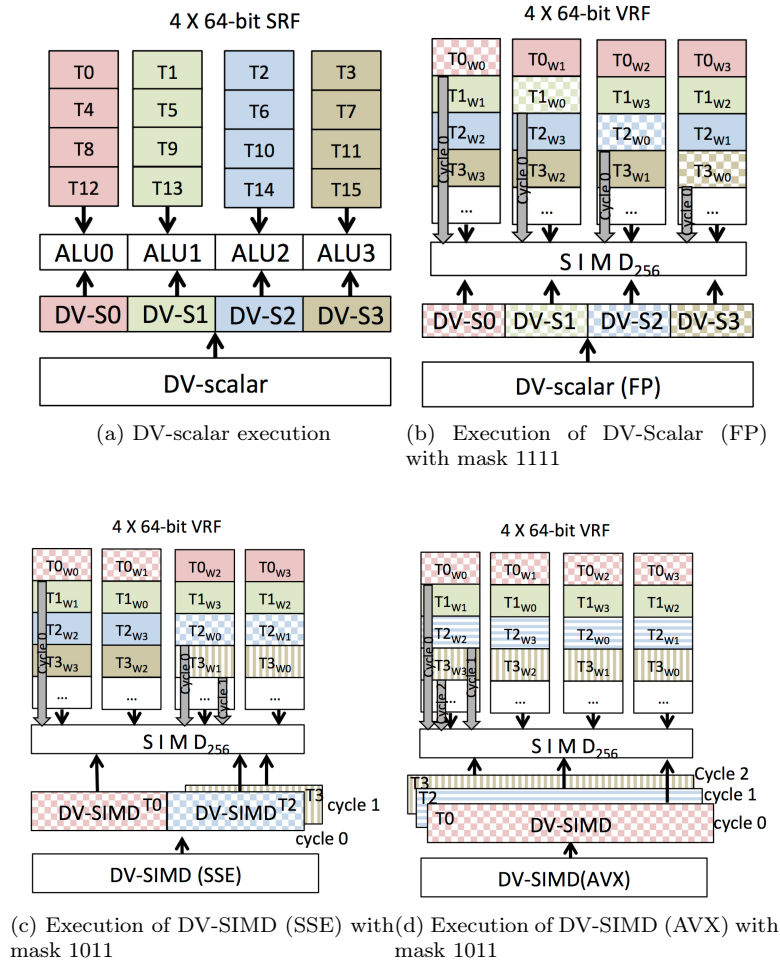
4 X 64-bit SRF

T0
T4
T8
T12

T1
T5
T9
T13

T2
T6
T10
T14

T3
T7
T11
T15

ALU0 ALU1 ALU2 ALU3

DV-S0 DV-S1 DV-S2 DV-S3

DV-scalar

(a) DV-scalar execution

4 X 64-bit VRF

$T0_{W0}$ $T1_{W1}$ $T2_{W2}$ $T3_{W3}$ ...
$T0_{W1}$ $T1_{W0}$ $T2_{W3}$ $T3_{W2}$ ...
$T0_{W2}$ $T1_{W3}$ $T2_{W0}$ $T3_{W1}$ ...
$T0_{W3}$ $T1_{W2}$ $T2_{W1}$ $T3_{W0}$ ...

cycle 0 cycle 0 cycle 0 cycle 0

S I M $D_{256}$

DV-S0 DV-S1 DV-S2 DV-S3

DV-scalar (FP)

(b) Execution of DV-Scalar (FP) with mask 1111

4 X 64-bit VRF

$T0_{W0}$ $T1_{W1}$ $T2_{W2}$ $T3_{W3}$ ...
$T0_{W1}$ $T1_{W0}$ $T2_{W3}$ $T3_{W2}$ ...
$T0_{W2}$ $T1_{W3}$ $T2_{W0}$ $T3_{W1}$ ...
$T0_{W3}$ $T1_{W2}$ $T2_{W1}$ $T3_{W0}$ ...

cycle 0 cycle 0 cycle 1

S I M $D_{256}$

DV-SIMD T0 DV-SIMD T2 T3 cycle 1

cycle 0

DV-SIMD (SSE)

(c) Execution of DV-SIMD (SSE) with mask 1011

4 X 64-bit VRF

$T0_{W0}$ $T1_{W1}$ $T2_{W2}$ $T3_{W3}$ ...
$T0_{W1}$ $T1_{W0}$ $T2_{W3}$ $T3_{W2}$ ...
$T0_{W2}$ $T1_{W3}$ $T2_{W0}$ $T3_{W1}$ ...
$T0_{W3}$ $T1_{W2}$ $T2_{W1}$ $T3_{W0}$ ...

cycle 0 cycle 1 cycle 2

S I M $D_{256}$

T3 Cycle 2
T2 cycle 1
T0 DV-SIMD cycle 0

DV-SIMD(AVX)

(d) Execution of DV-SIMD (AVX) with mask 1011